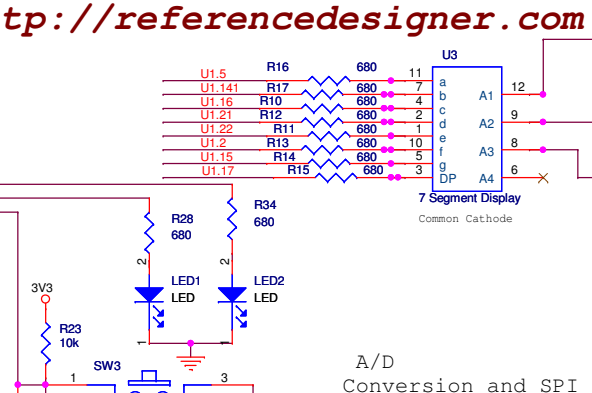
tp://referencedesigner.com

U3

U1.5 R16 680 11 a
U1.141 R17 680 7 b
U1.16 R10 680 4 c
U1.21 R12 680 2 d
U1.22 R11 680 1 e
U1.2 R13 680 10 f
U1.15 R14 680 5 g
U1.17 R15 680 3 DP

A1 12
A2 9
A3 8
A4 6

7 Segment Display
Common Cathode

R28
680

R34
680

2
LED1
LED
1

2
LED2
LED

3V3
R23
10k

1 SW3 3

A/D
Conversion and SPI